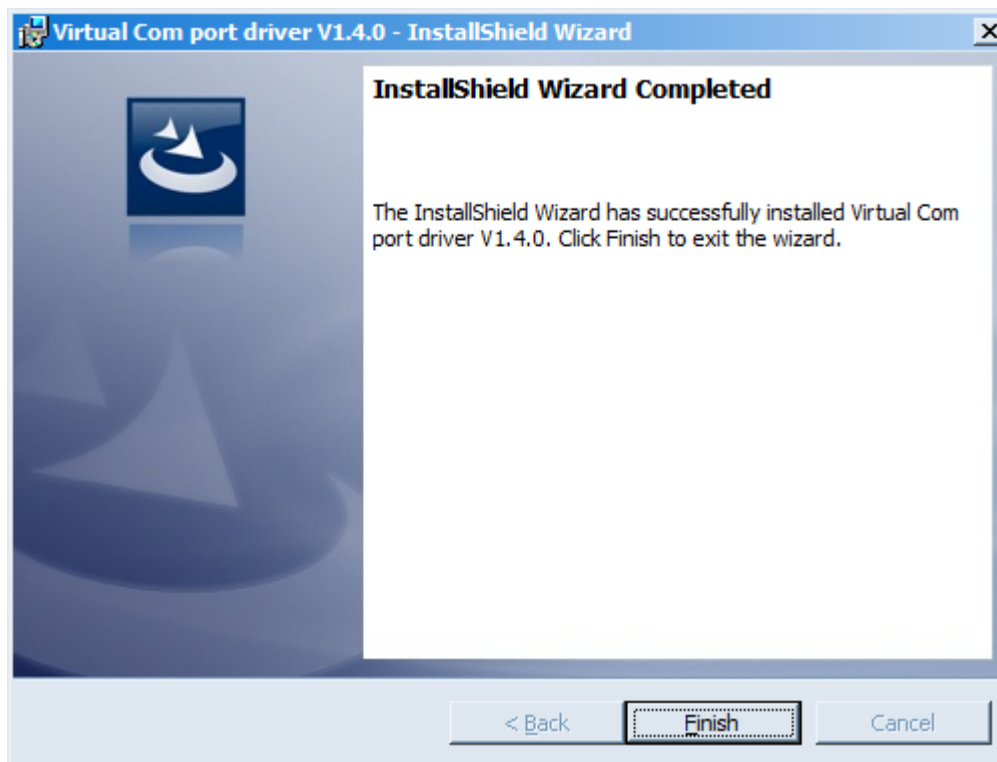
Virtual Com port driver V1.4.0 - InstallShield Wizard

InstallShield Wizard Completed

The InstallShield Wizard has successfully installed Virtual Com port driver V1.4.0. Click Finish to exit the wizard.

< Back
Finish
Cancel